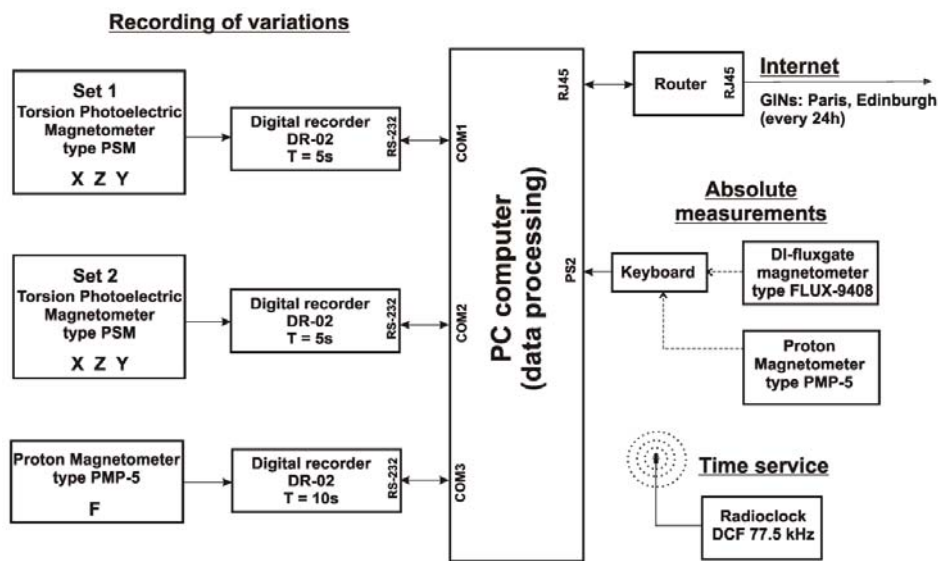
Recording of variations

Set 1
Torsion Photoelectric Magnetometer type PSM
X Z Y

Digital recorder DR-02 T = 5s

RS-232

COM1

Set 2
Torsion Photoelectric Magnetometer type PSM
X Z Y

Digital recorder DR-02 T = 5s

RS-232

COM2

Proton Magnetometer type PMP-5
F

Digital recorder DR-02 T = 10s

RS-232

COM3

PC computer (data processing)

RJ45

Router

RJ45

Internet
GINs: Paris, Edinburgh (every 24h)

Absolute measurements

PS2

Keyboard

DI-fluxgate magnetometer type FLUX-9408

Proton Magnetometer type PMP-5

Time service

Radioclock DCF 77.5 kHz